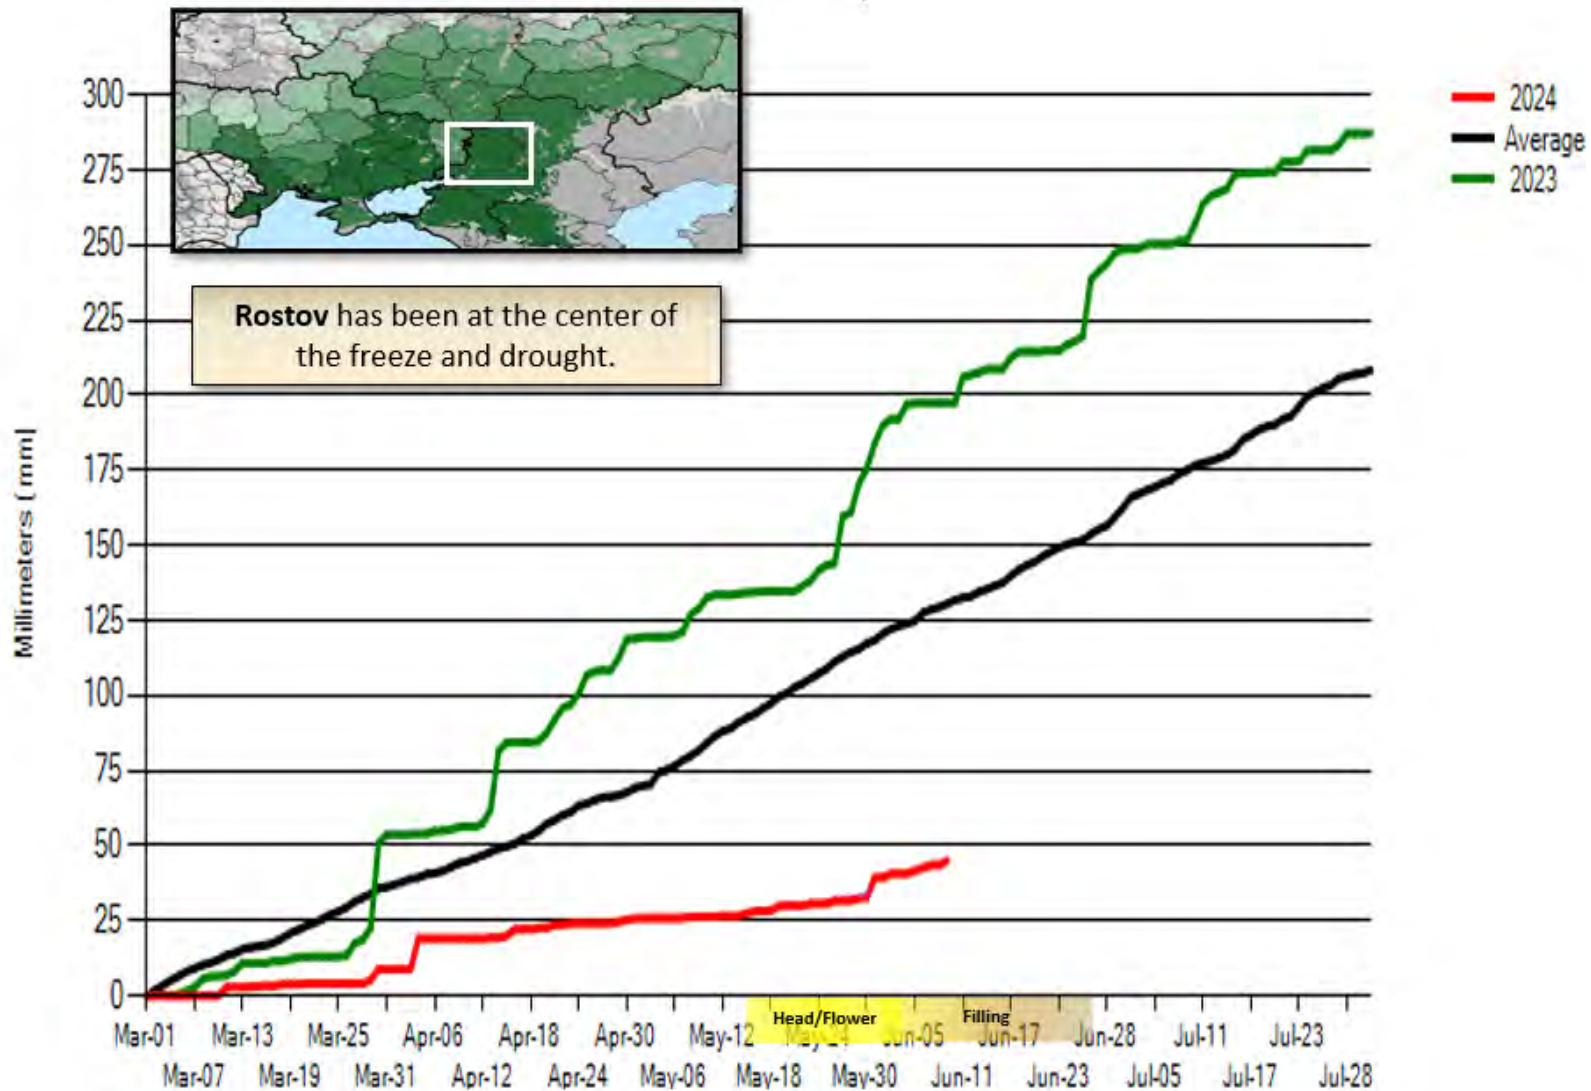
300
275
250
225
200
175
150
125
100
75
50
25
0

Millimeters (mm)

Rostov has been at the center of the freeze and drought.

2024
Average
2023

Head/Flower
Filling

Mar-01 Mar-13 Mar-25 Apr-06 Apr-18 Apr-30 May-12 May-24 Jun-05 Jun-17 Jun-28 Jul-11 Jul-23
Mar-07 Mar-19 Mar-31 Apr-12 Apr-24 May-06 May-18 May-30 Jun-11 Jun-23 Jul-05 Jul-17 Jul-28